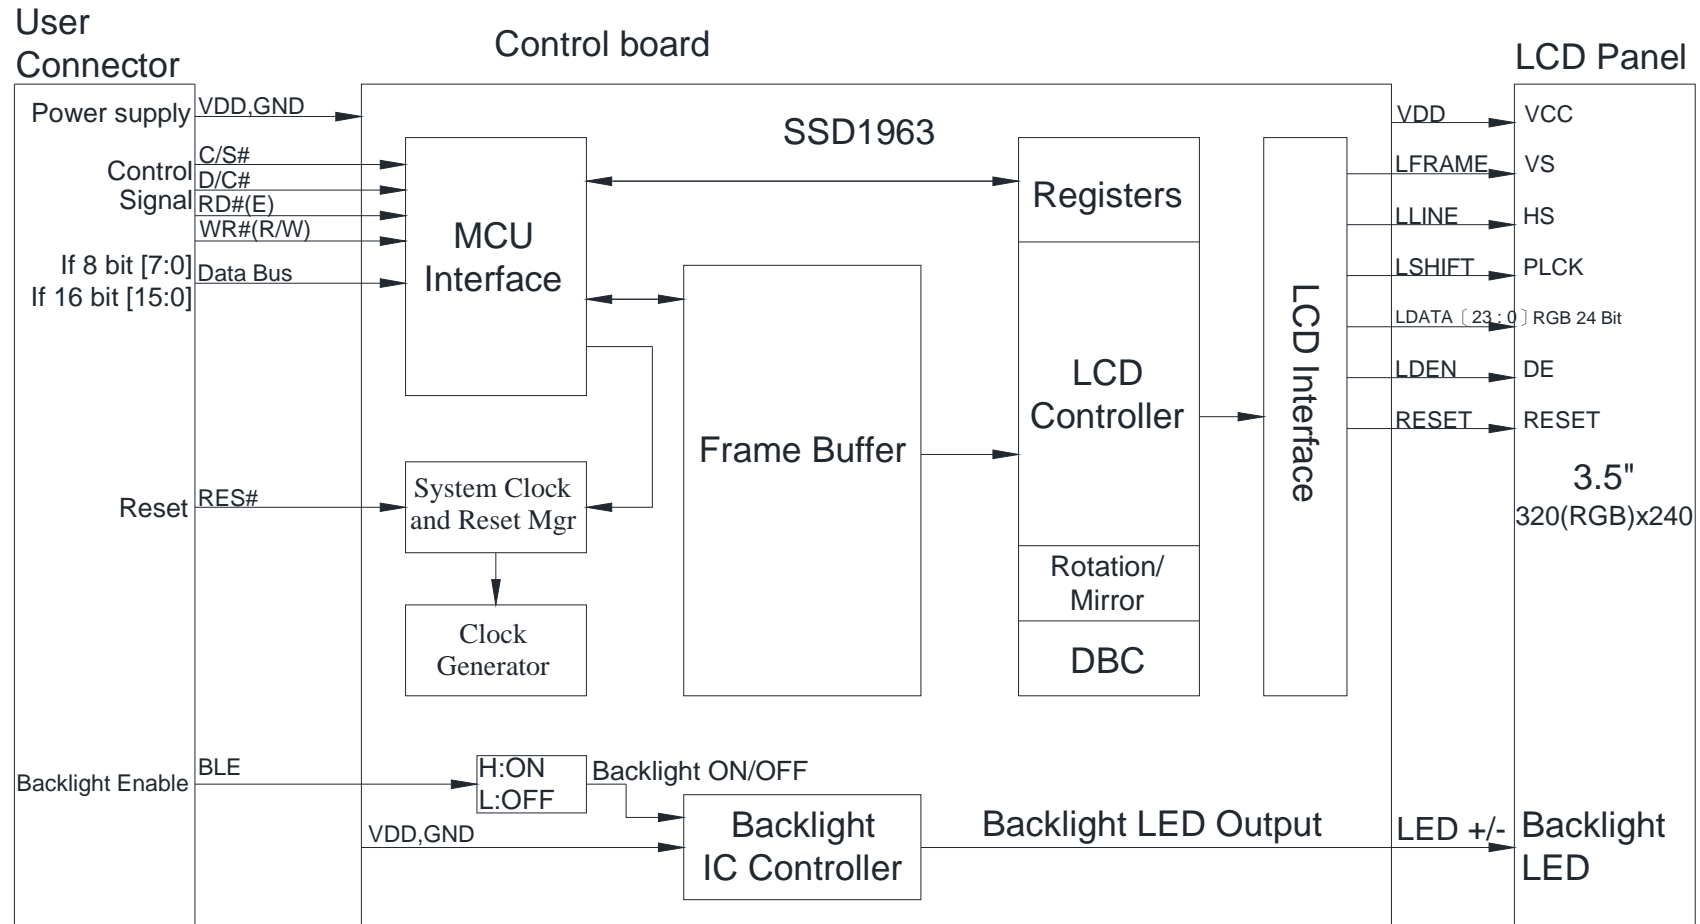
User Connector

Control board

LCD Panel

Power supply VDD,GND

SSD1963

Control Signal

C/S#
D/C#
RD#(E)
WR#(R/W)

MCU Interface

Registers

If 8 bit [7:0]
If 16 bit [15:0]
Data Bus

Frame Buffer

LCD Controller

LCD Interface

VDD VCC
LFRAME VS
LLINE HS
LSHIFT PLCK
LDATA〔23 : 0〕RGB 24 Bit
LDEN DE
RESET RESET

Reset RES#

System Clock and Reset Mgr

Clock Generator

Rotation/ Mirror

DBC

3.5"
320(RGB)x240

Backlight Enable BLE

H:ON
L:OFF

Backlight ON/OFF

VDD,GND

Backlight IC Controller

Backlight LED Output

LED +/-

Backlight LED